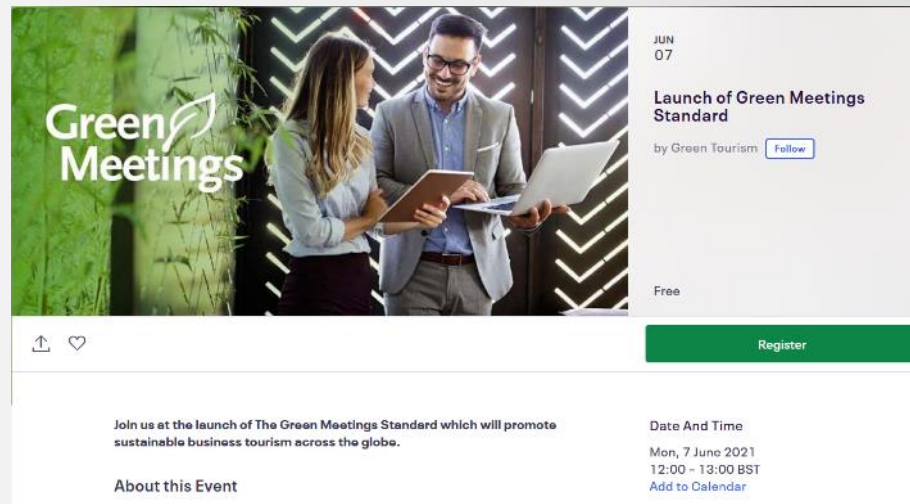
Green Meetings

JUN
07

Launch of Green Meetings Standard

by Green Tourism Follow

Free

Register

Join us at the launch of The Green Meetings Standard which will promote sustainable business tourism across the globe.

About this Event

Date And Time

Mon, 7 June 2021
12:00 - 13:00 BST
Add to Calendar